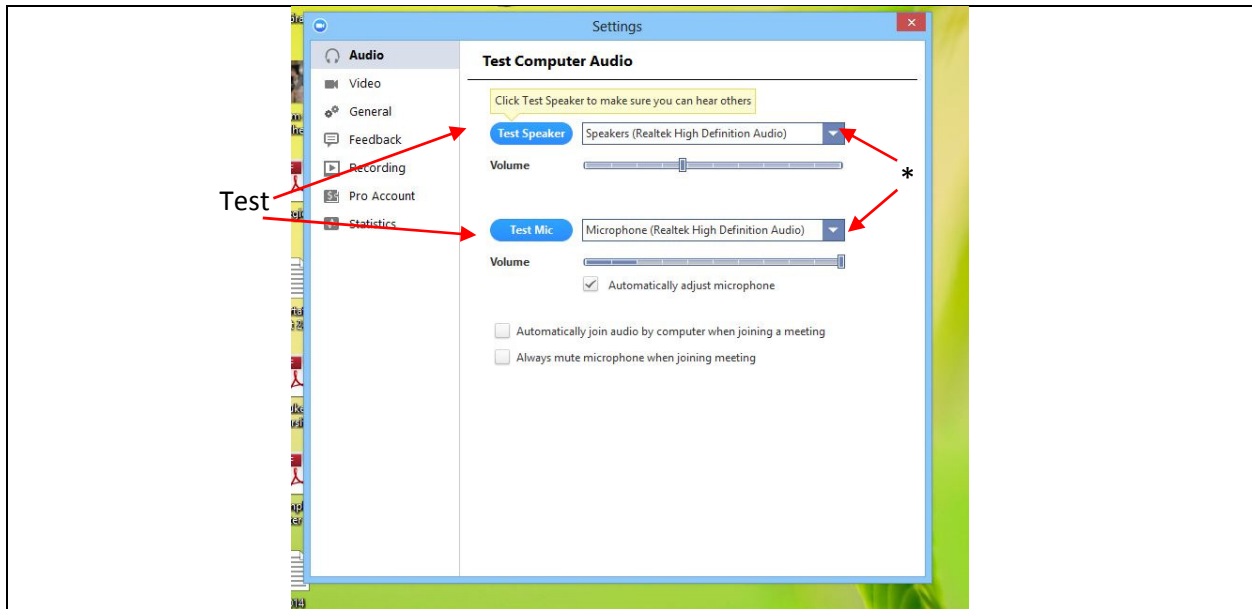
Settings

Audio
Video
General
Feedback
Recording
Pro Account
Statistics

Test Computer Audio

Click Test Speaker to make sure you can hear others

Test Speaker
Speakers (Realtek High Definition Audio)
Volume

Test Mic
Microphone (Realtek High Definition Audio)
Volume
Automatically adjust microphone

Automatically join audio by computer when joining a meeting
Always mute microphone when joining meeting

Test

*